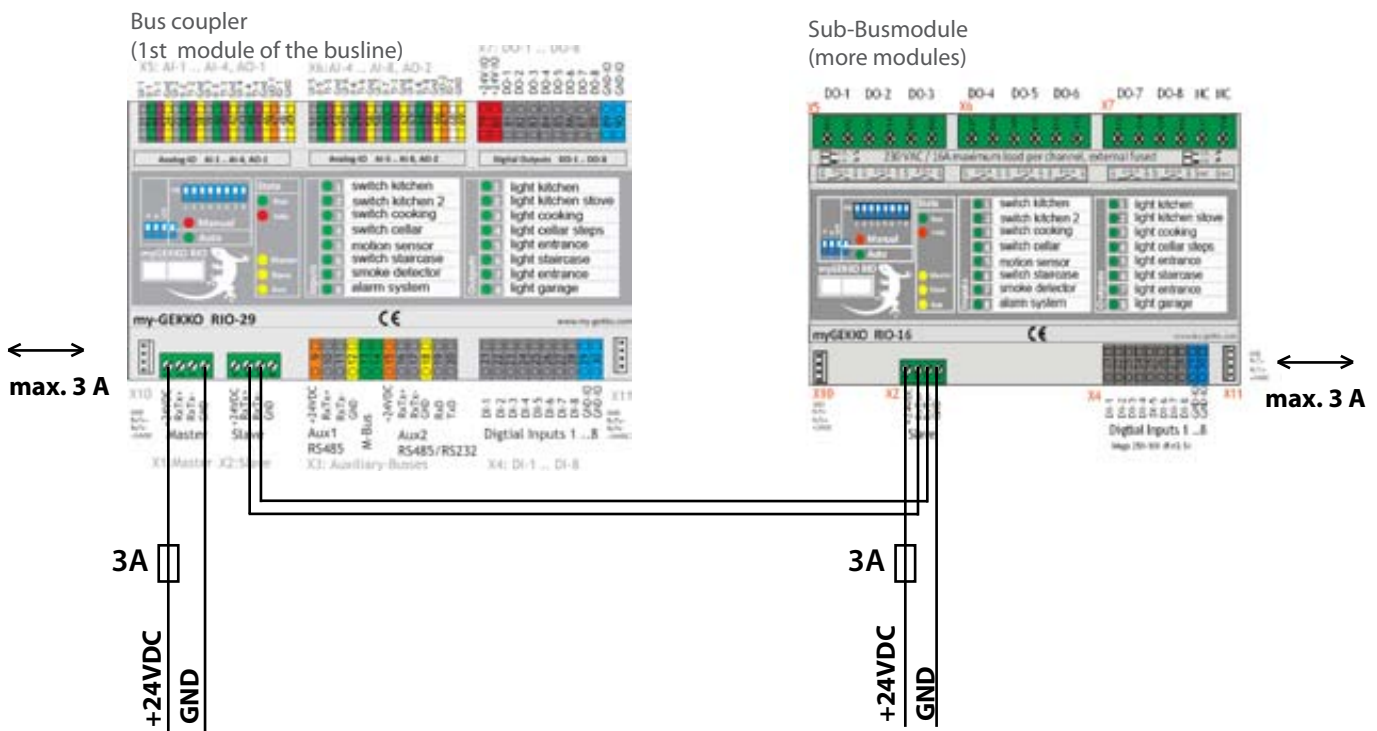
Bus coupler
(1st module of the busline)

X5: AI-1 ... AI-4, AO-1
X6: AI-4 ... AI-8, AO-2
X7: DO-1 ... DO-8

Analog IO AI-1 ... AI-4, AO-1
Analog IO AI-5 ... AI-8, AO-2
Digital Outputs DO-1 ... DO-8

Manual
Auto

switch kitchen
switch kitchen 2
switch cooking
switch cellar
motion sensor
switch staircase
smoke detector
alarm system

light kitchen
light kitchen stove
light cooking
light cellar steps
light entrance
light staircase
light entrance
light garage

my-GEKKO RIO-29
CE
www.my-gekko.com

max. 3 A

X10
+24VDC RxTx+ RxTx- GND
Master
+24VDC RxTx+ RxTx- GND
Slave
X1: Master X2: Slave

+24VDC RxTx+ RxTx- GND
Aux1 RS485
M-Bus
+24VDC RxTx+ RxTx- GND RxD TxD
Aux2 RS485/RS232
X3: Auxiliary-Busses

DI-1 DI-2 DI-3 DI-4 DI-5 DI-6 DI-7 DI-8
Digtial Inputs 1 ...8
X4: DI-1 ... DI-8
X11

3A
+24VDC
GND

Sub-Busmodule
(more modules)

DO-1 DO-2 DO-3 DO-4 DO-5 DO-6 DO-7 DO-8 NC NC
X5 X6 X7
230VAC / 16A maximum load per channel, external fused

Manual
Auto

switch kitchen
switch kitchen 2
switch cooking
switch cellar
motion sensor
switch staircase
smoke detector
alarm system

light kitchen
light kitchen stove
light cooking
light cellar steps
light entrance
light staircase
light entrance
light garage

myGEKKO RIO-16
CE
www.my-gekko.com

X10
X2
Slave
X4
Digtial Inputs 1 ...8
X11

max. 3 A

3A
+24VDC
GND